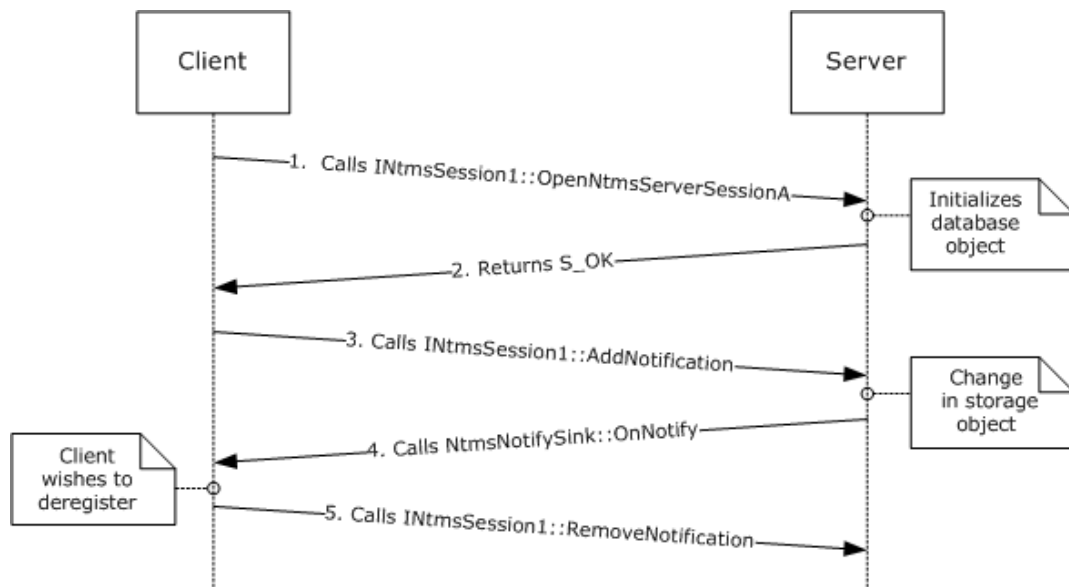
Client

Server

1. Calls INtmsSession1::OpenNtmsServerSessionA

Initializes database object

2. Returns S_OK

3. Calls INtmsSession1::AddNotification

Change in storage object

4. Calls NtmsNotifySink::OnNotify

Client wishes to deregister

5. Calls INtmsSession1::RemoveNotification